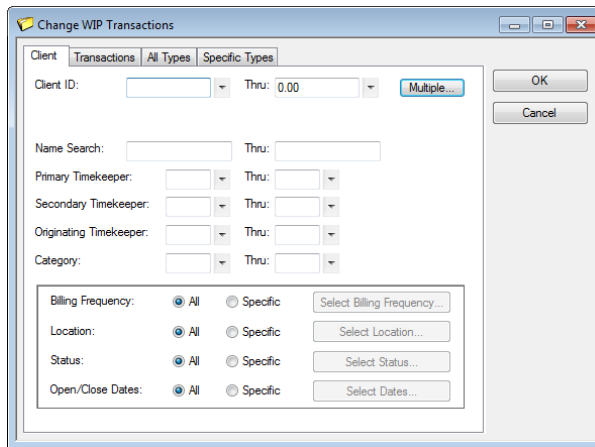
Change WIP Transactions

Client | Transactions | All Types | Specific Types

Client ID: Thru: 0.00 Multiple...

OK

Cancel

Name Search: Thru:

Primary Timekeeper: Thru:

Secondary Timekeeper: Thru:

Originating Timekeeper: Thru:

Category: Thru:

Billing Frequency: All Specific Select Billing Frequency...

Location: All Specific Select Location...

Status: All Specific Select Status...

Open/Close Dates: All Specific Select Dates...